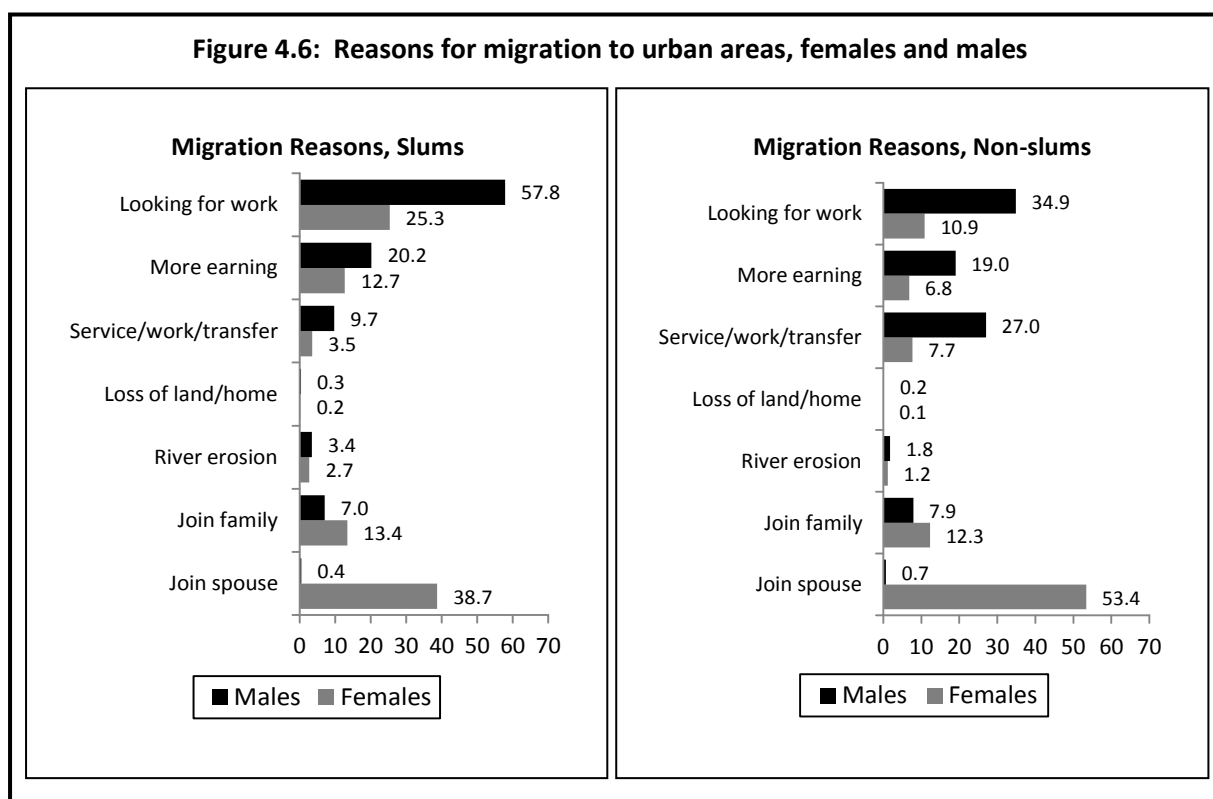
Figure 4.6: Reasons for migration to urban areas, females and males

Migration Reasons, Slums

| | Males | Females |
|---|---|---|
| Looking for work | 57.8 | 25.3 |
| More earning | 20.2 | 12.7 |
| Service/work/transfer | 9.7 | 3.5 |
| Loss of land/home | 0.3 | 0.2 |
| River erosion | 3.4 | 2.7 |
| Join family | 7.0 | 13.4 |
| Join spouse | 0.4 | 38.7 |

0 10 20 30 40 50 60 70

Males Females

Migration Reasons, Non-slums

| | Males | Females |
|---|---|---|
| Looking for work | 34.9 | 10.9 |
| More earning | 19.0 | 6.8 |
| Service/work/transfer | 27.0 | 7.7 |
| Loss of land/home | 0.2 | 0.1 |
| River erosion | 1.8 | 1.2 |
| Join family | 7.9 | 12.3 |
| Join spouse | 0.7 | 53.4 |

0 10 20 30 40 50 60 70

Males Females